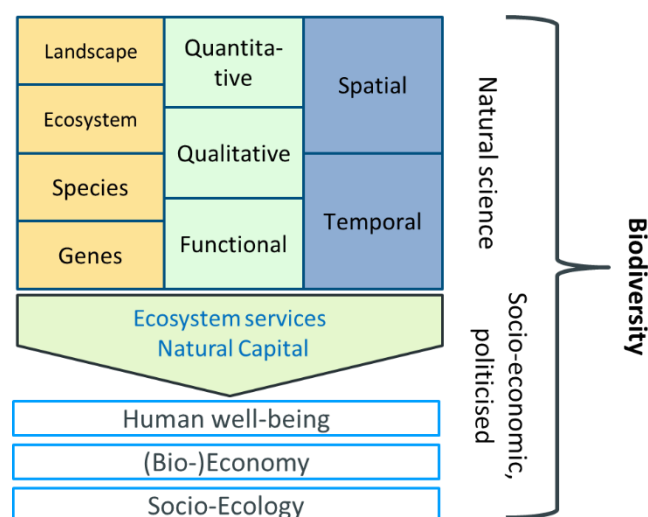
| Landscape | Quantitative | Spatial |
|---|---|---|
| Ecosystem | Qualitative | |
| Species | | Temporal |
| Genes | Functional | |

Natural science

Ecosystem services
Natural Capital

Human well-being

(Bio-)Economy

Socio-Ecology

Socio-economic, politicised

Biodiversity